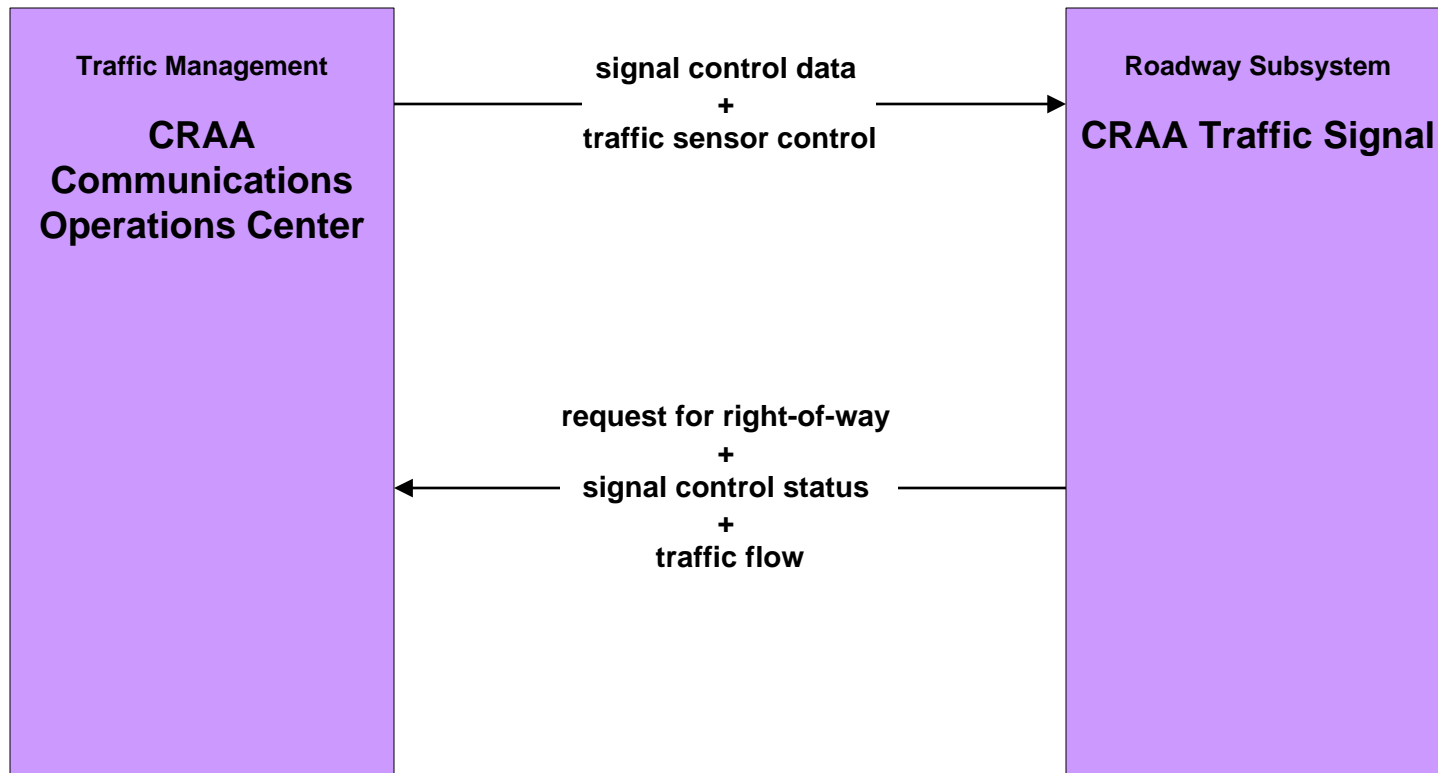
Traffic Management

CRAA Communications Operations Center

signal control data
+
traffic sensor control

Roadway Subsystem

CRAA Traffic Signal

request for right-of-way
+
signal control status
+
traffic flow